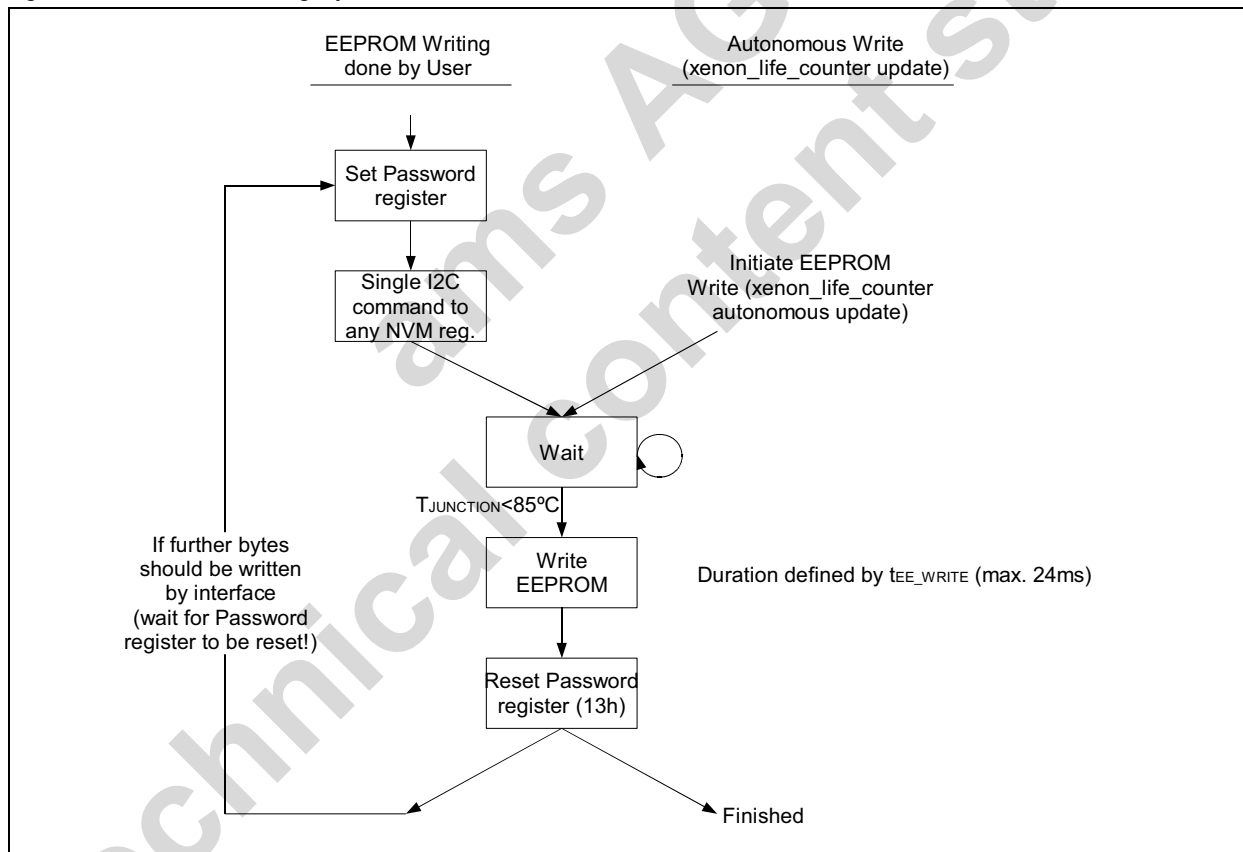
EEPROM Writing done by User

Autonomous Write (xenon_life_counter update)

Set Password register

Single I2C command to any NVM reg.

Initiate EEPROM Write (xenon_life_counter autonomous update)

Wait

$T_{JUNCTION}$<85ºC

If further bytes should be written by interface (wait for Password register to be reset!)

Write EEPROM

Duration defined by $t_{EE\_WRITE}$ (max. 24ms)

Reset Password register (13h)

Finished

ams AG technical content still valid